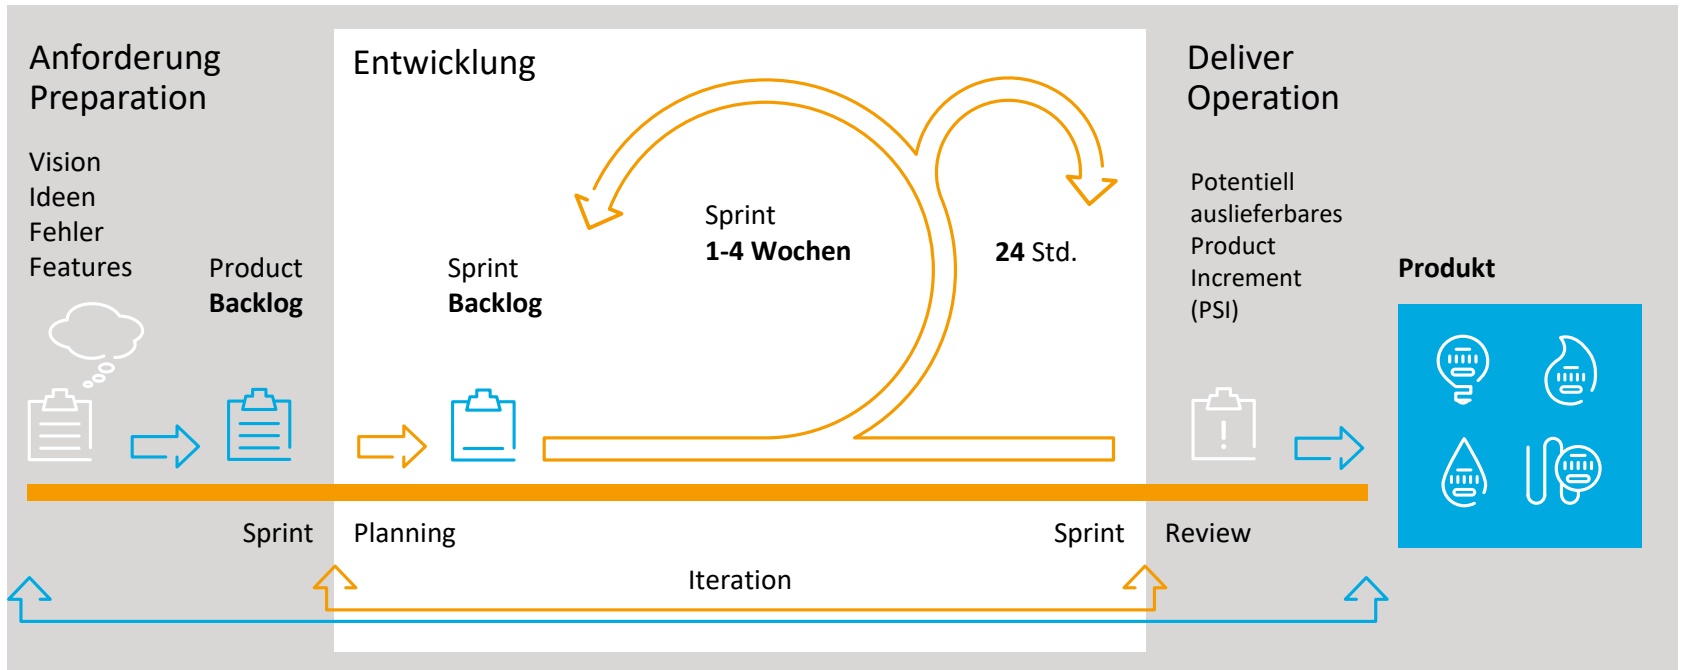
Anforderung
Preparation

Vision
Ideen
Fehler
Features

Product
**Backlog**

Entwicklung

Sprint
**Backlog**

Sprint
**1-4 Wochen**

**24** Std.

Deliver
Operation

Potentiell
auslieferbares
Product
Increment
(PSI)

**Produkt**

Sprint

Planning

Sprint

Review

Iteration